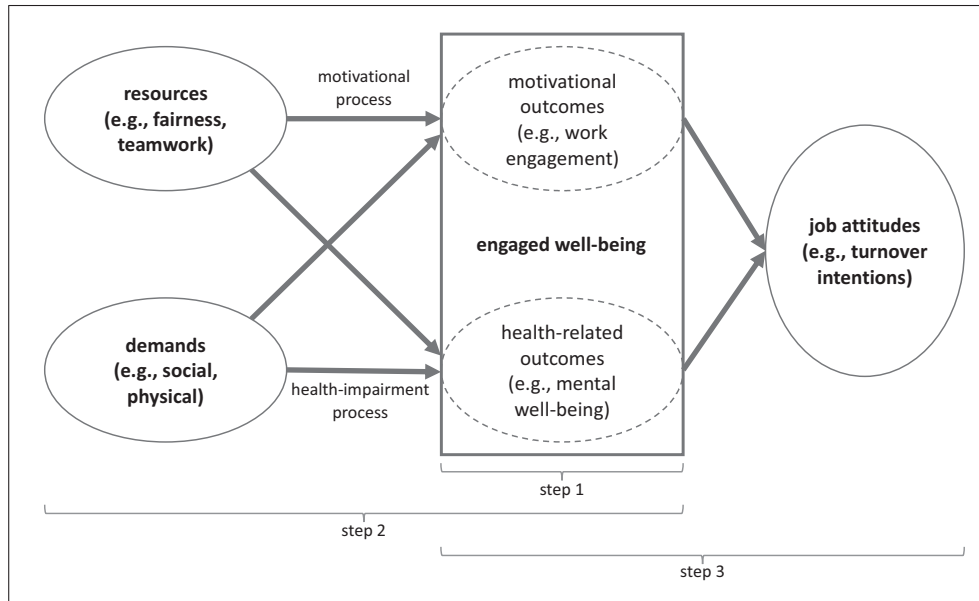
resources (e.g., fairness, teamwork)

motivational process

motivational outcomes (e.g., work engagement)

engaged well-being

health-related outcomes (e.g., mental well-being)

demands (e.g., social, physical)

health-impairment process

job attitudes (e.g., turnover intentions)

step 1

step 2

step 3